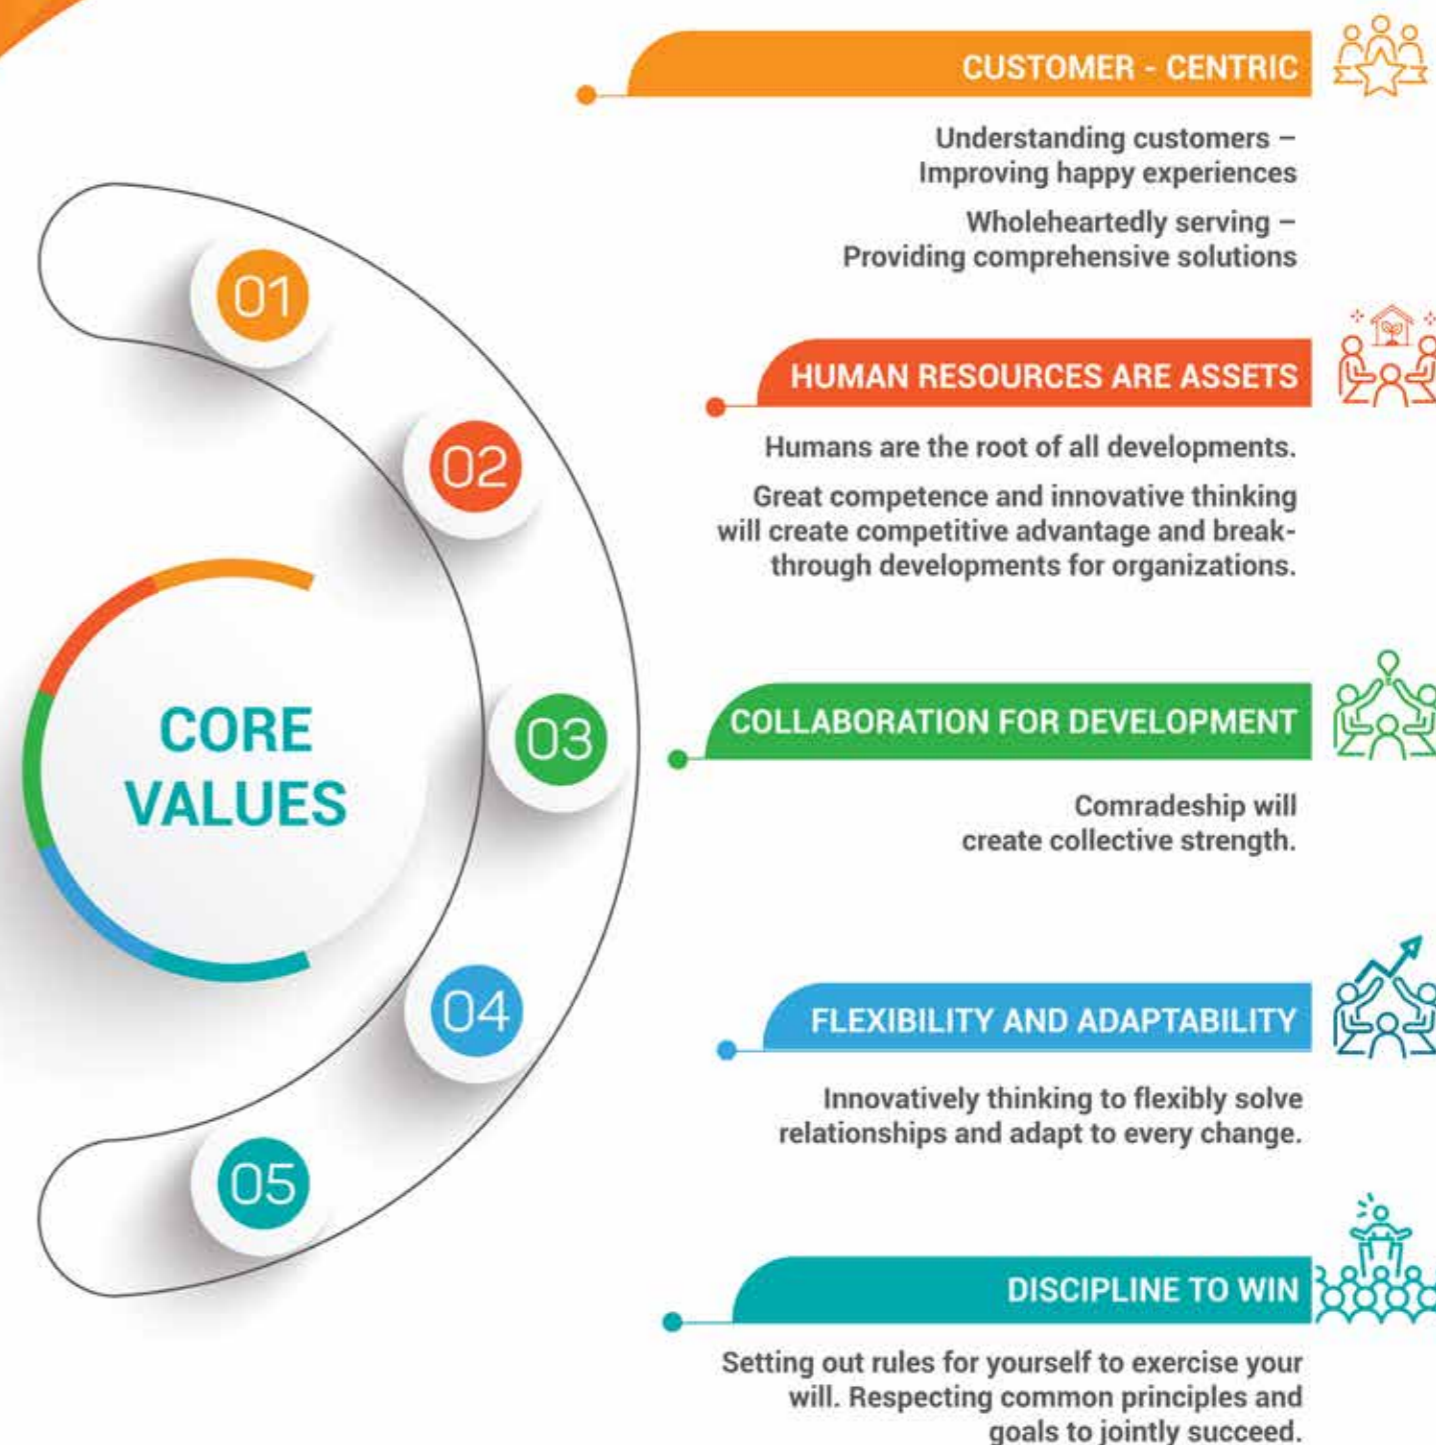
CORE VALUES

01

02

03

04

05

CUSTOMER - CENTRIC

Understanding customers – Improving happy experiences

Wholeheartedly serving – Providing comprehensive solutions

HUMAN RESOURCES ARE ASSETS

Humans are the root of all developments.

Great competence and innovative thinking will create competitive advantage and breakthrough developments for organizations.

COLLABORATION FOR DEVELOPMENT

Comradeship will create collective strength.

FLEXIBILITY AND ADAPTABILITY

Innovatively thinking to flexibly solve relationships and adapt to every change.

DISCIPLINE TO WIN

Setting out rules for yourself to exercise your will. Respecting common principles and goals to jointly succeed.